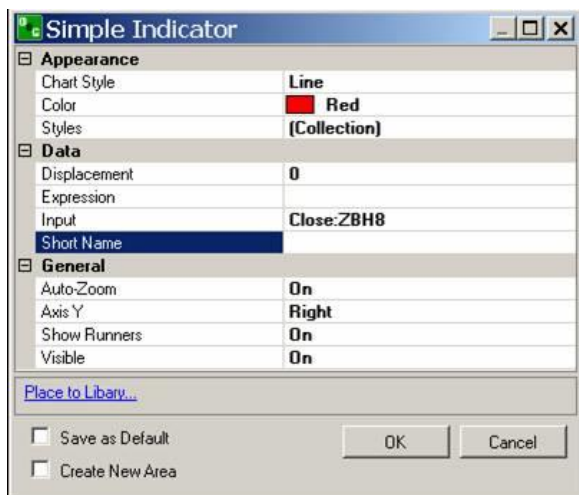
Simple Indicator

| | |
|---|---|
| ⊟ Appearance | |
| Chart Style | Line |
| Color | Red |
| Styles | (Collection) |
| ⊟ Data | |
| Displacement | 0 |
| Expression | |
| Input | Close:ZBH8 |
| Short Name | |
| ⊟ General | |
| Auto-Zoom | On |
| Axis Y | Right |
| Show Runners | On |
| Visible | On |

Place to Libary...

Save as Default

Create New Area

OK

Cancel